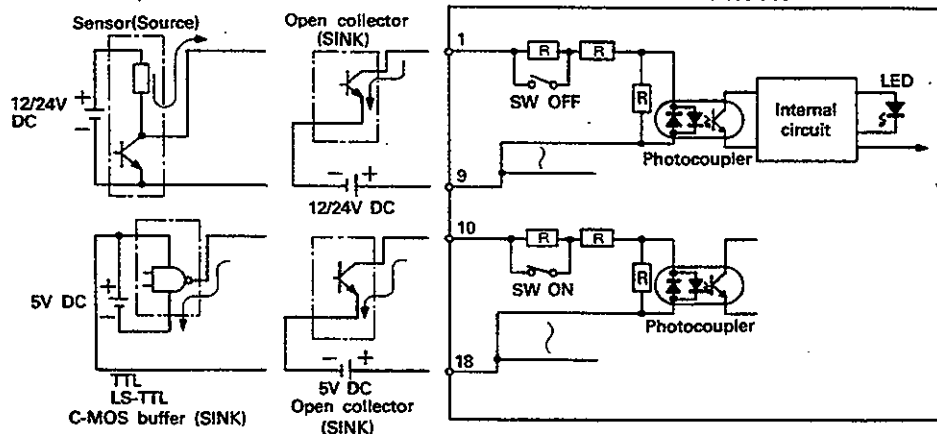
Sensor(Source)

12/24V DC

Open collector (SINK)

12/24V DC

1

R R

SW OFF

R

Photocoupler

Internal circuit

LED

9

5V DC

TTL LS-TTL C-MOS buffer (SINK)

5V DC Open collector (SINK)

10

R R

SW ON

R

Photocoupler

18